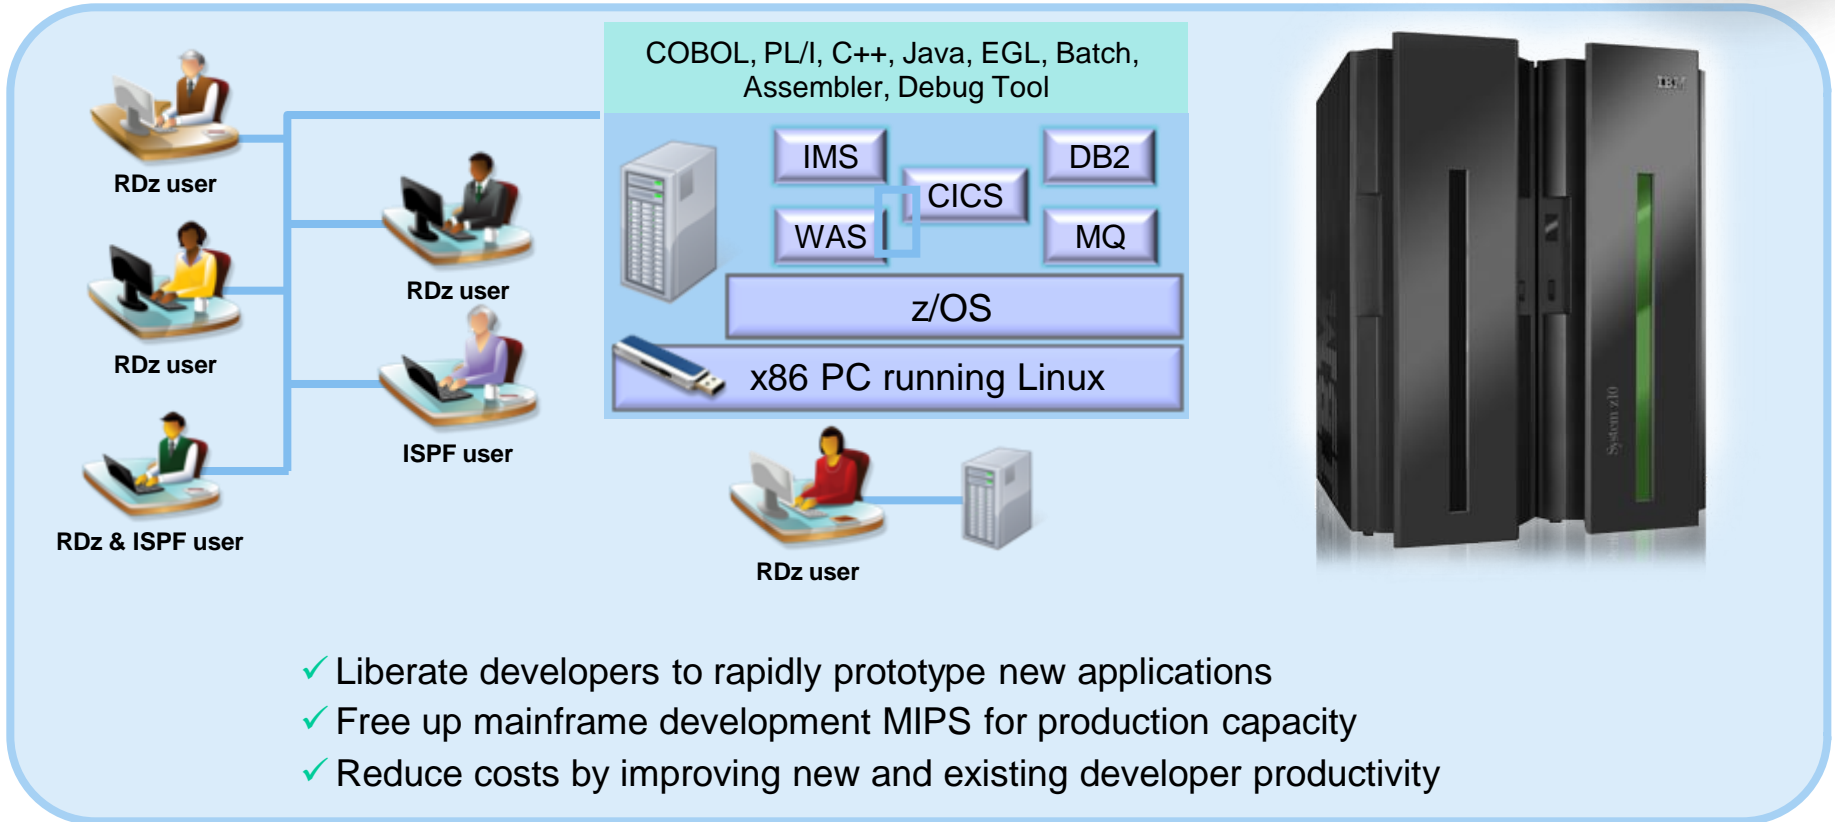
RDz user

RDz user

RDz & ISPF user

RDz user

ISPF user

COBOL, PL/I, C++, Java, EGL, Batch, Assembler, Debug Tool

IMS

DB2

CICS

WAS

MQ

z/OS

x86 PC running Linux

RDz user

IBM

IBM

System z10

✓ Liberate developers to rapidly prototype new applications
✓ Free up mainframe development MIPS for production capacity
✓ Reduce costs by improving new and existing developer productivity